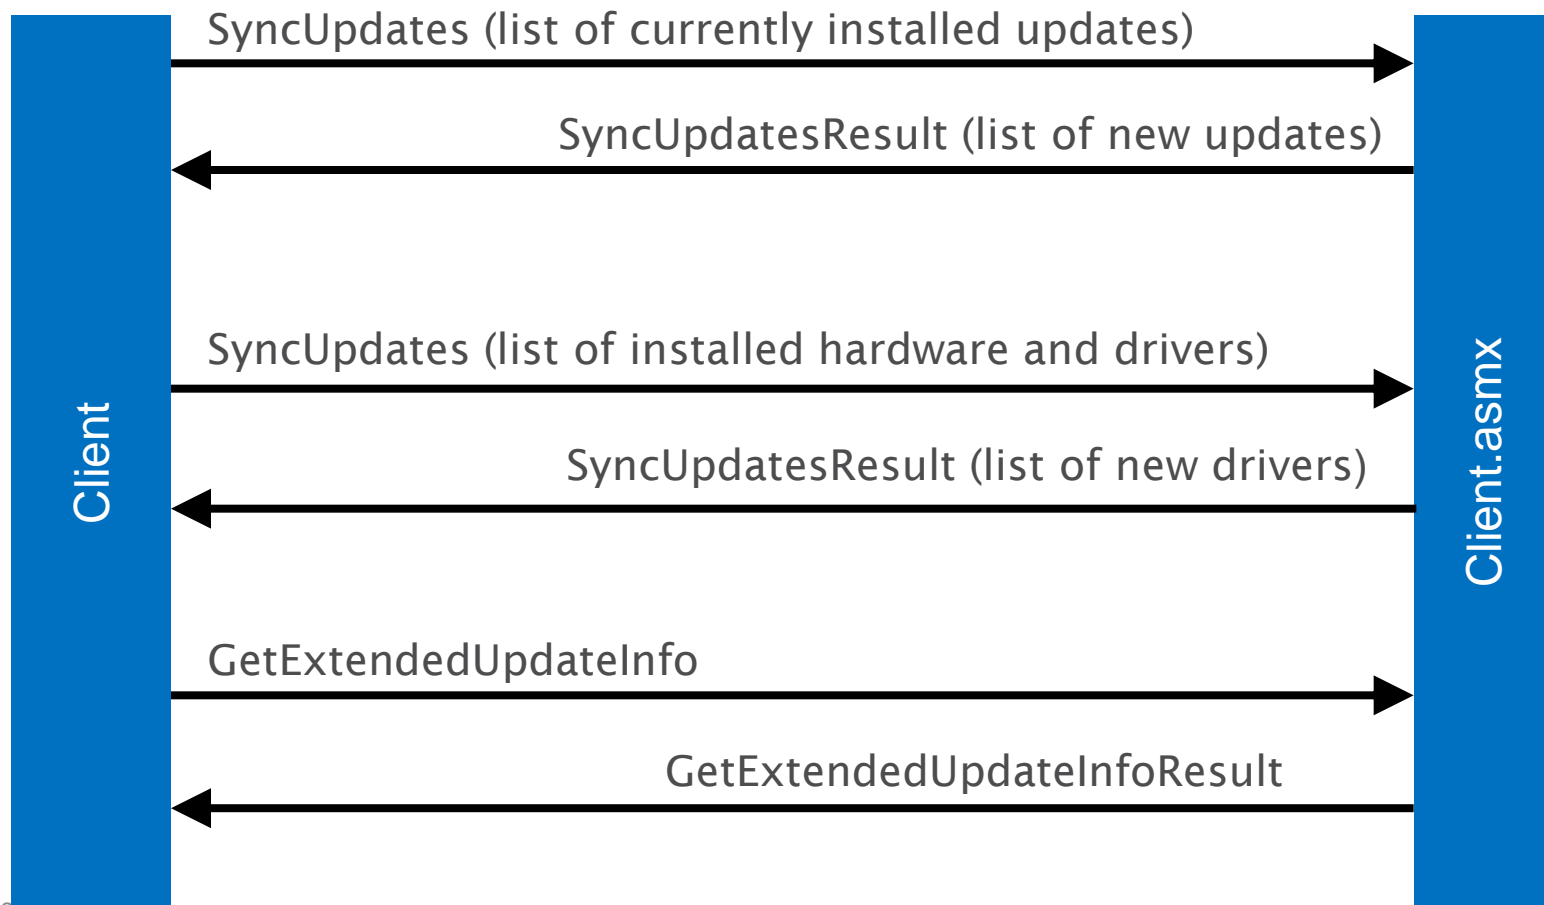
Client

SyncUpdates (list of currently installed updates)

SyncUpdatesResult (list of new updates)

SyncUpdates (list of installed hardware and drivers)

SyncUpdatesResult (list of new drivers)

GetExtendedUpdateInfo

GetExtendedUpdateInfoResult

Client.asmx